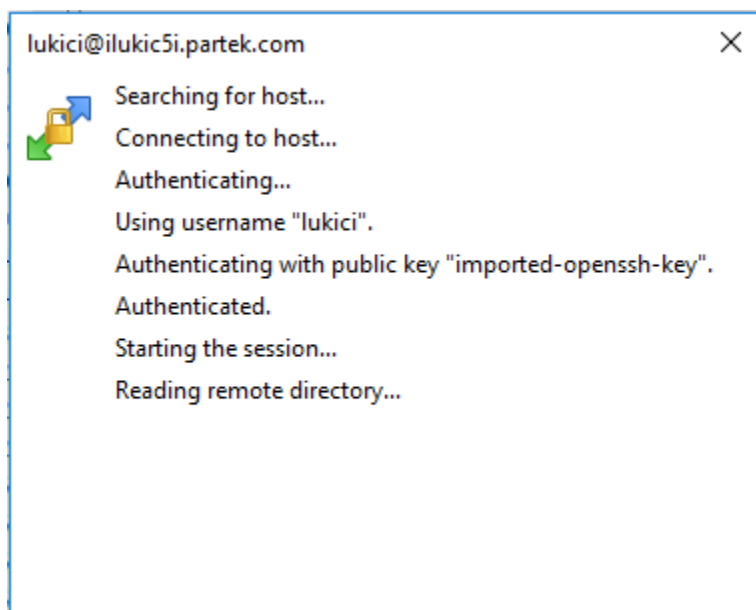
lukici@ilukic5i.partek.com

X

Searching for host...

Connecting to host...

Authenticating...

Using username "lukici".

Authenticating with public key "imported-openssh-key".

Authenticated.

Starting the session...

Reading remote directory...